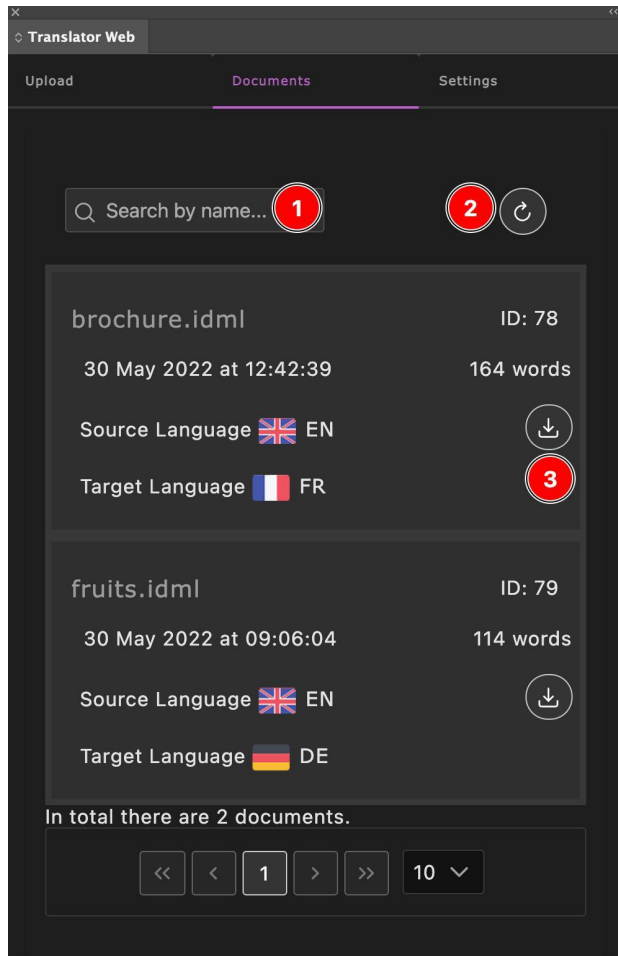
Translator Web

Upload Documents Settings

Search by name... 1

2

brochure.idml ID: 78

30 May 2022 at 12:42:39 164 words

Source Language EN

Target Language FR

3

fruits.idml ID: 79

30 May 2022 at 09:06:04 114 words

Source Language EN

Target Language DE

In total there are 2 documents.

« ‹ 1 › » 10